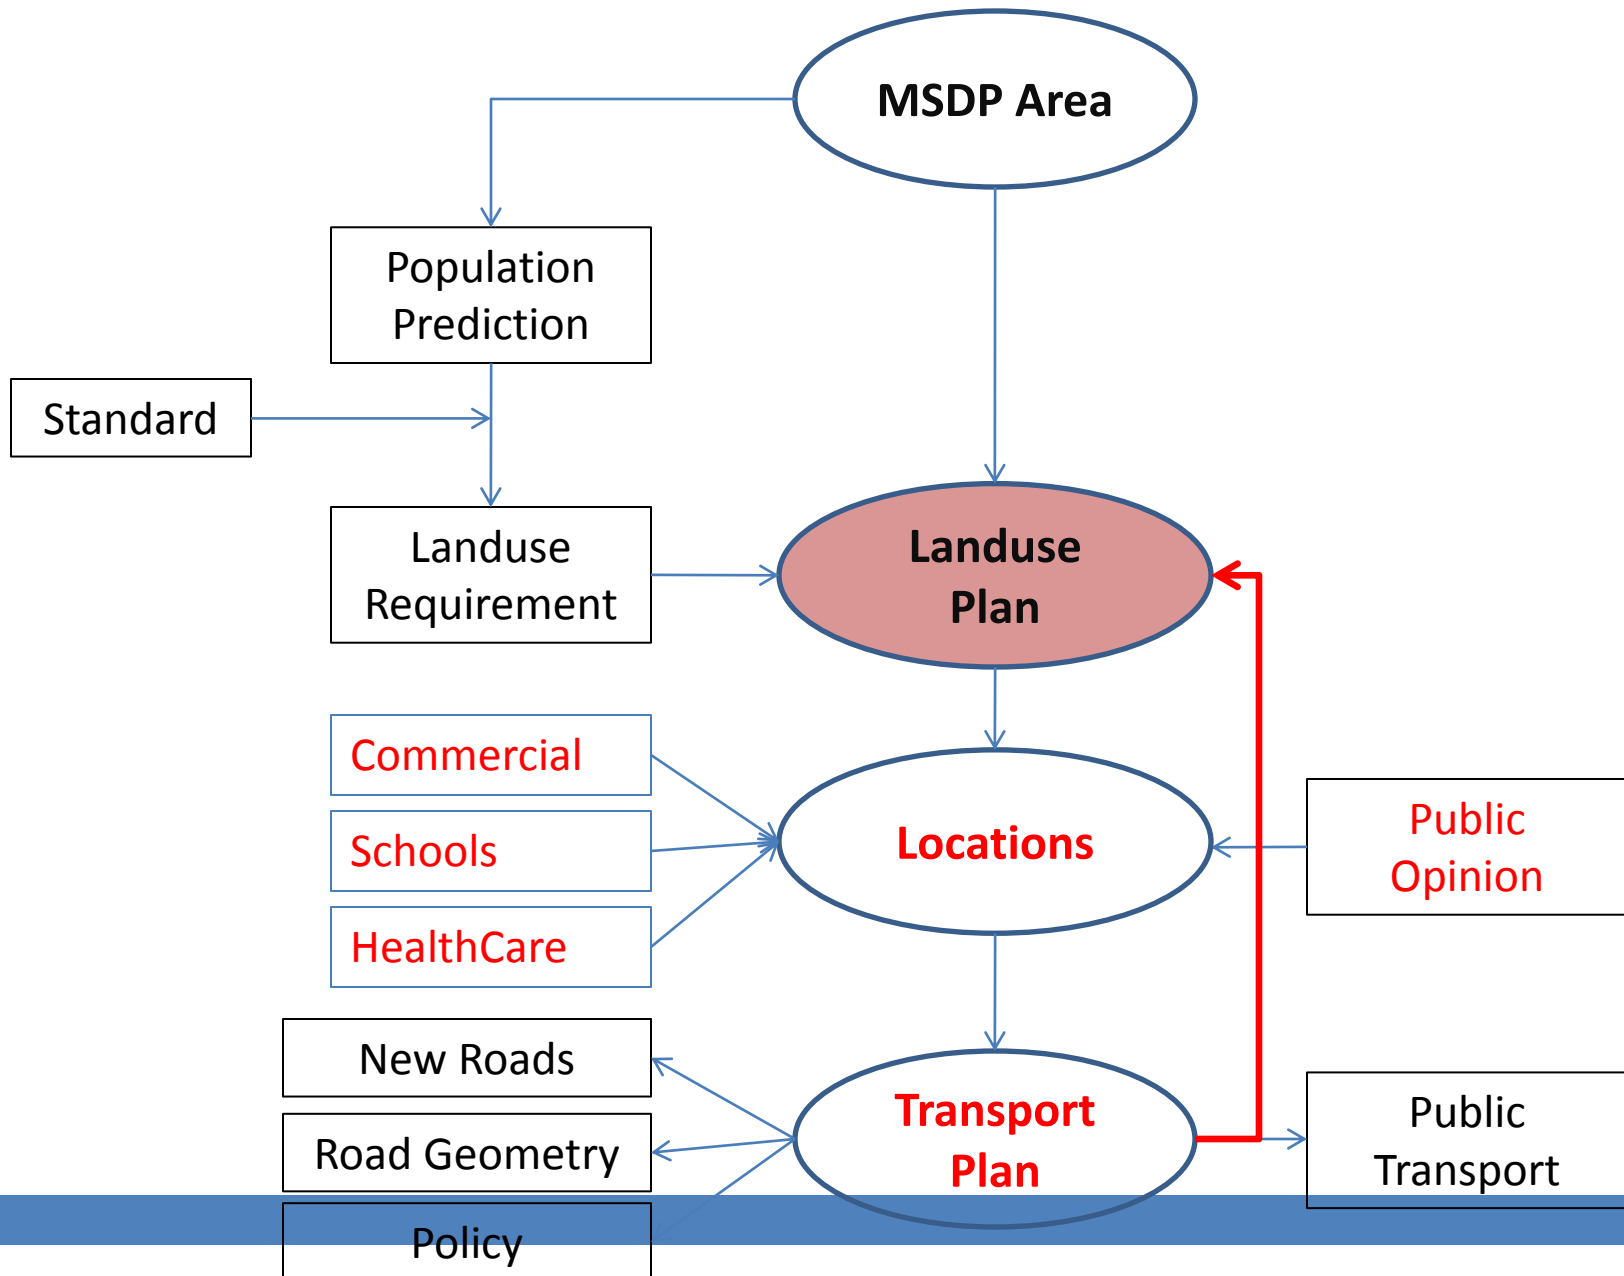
MSDP Area

Population Prediction

Standard

Landuse Requirement

Landuse Plan

Commercial

Schools

HealthCare

Locations

Public Opinion

New Roads

Road Geometry

Policy

Transport Plan

Public Transport